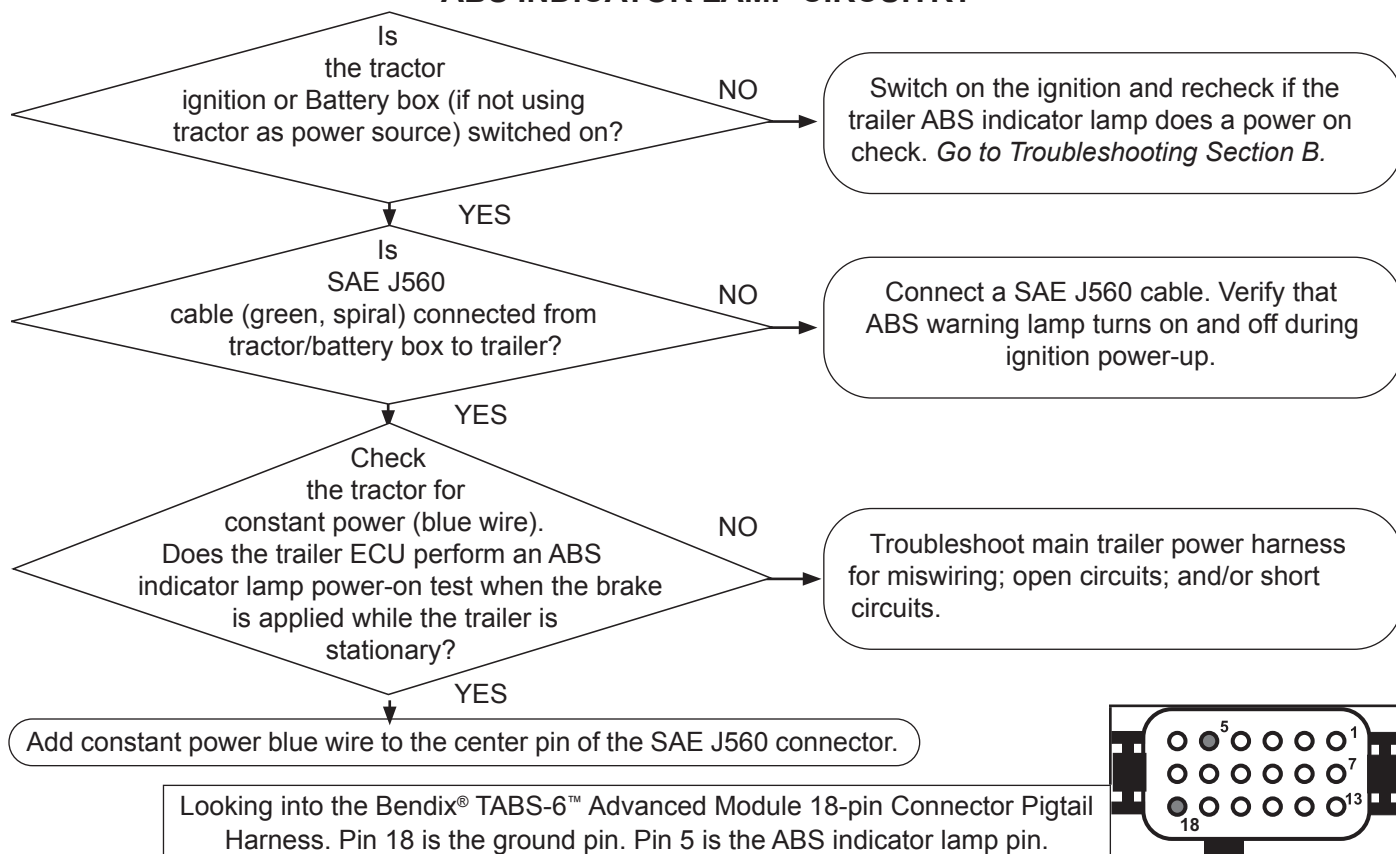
ABS INDICATOR LAMP CIRCUITRY

Is the tractor ignition or Battery box (if not using tractor as power source) switched on?

NO

Switch on the ignition and recheck if the trailer ABS indicator lamp does a power on check. *Go to Troubleshooting Section B.*

YES

Is SAE J560 cable (green, spiral) connected from tractor/battery box to trailer?

NO

Connect a SAE J560 cable. Verify that ABS warning lamp turns on and off during ignition power-up.

YES

Check the tractor for constant power (blue wire). Does the trailer ECU perform an ABS indicator lamp power-on test when the brake is applied while the trailer is stationary?

NO

Troubleshoot main trailer power harness for miswiring; open circuits; and/or short circuits.

YES

Add constant power blue wire to the center pin of the SAE J560 connector.

Looking into the Bendix® TABS-6™ Advanced Module 18-pin Connector Pigtail Harness. Pin 18 is the ground pin. Pin 5 is the ABS indicator lamp pin.

5
1
7
13
18